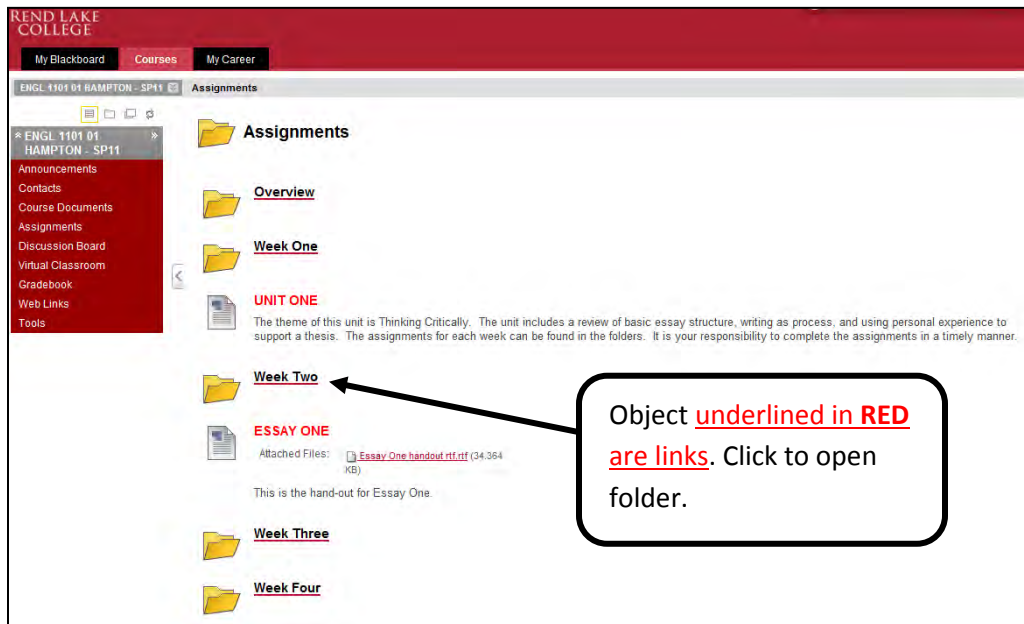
REND LAKE COLLEGE

My Blackboard
Courses
My Career

ENGL 1101 01 HAMPTON - SP11
Assignments

ENGL 1101 01 HAMPTON - SP11
Announcements
Contacts
Course Documents
Assignments
Discussion Board
Virtual Classroom
Gradebook
Web Links
Tools

Assignments

Overview

Week One

UNIT ONE
The theme of this unit is Thinking Critically. The unit includes a review of basic essay structure, writing as process, and using personal experience to support a thesis. The assignments for each week can be found in the folders. It is your responsibility to complete the assignments in a timely manner.

Week Two

ESSAY ONE
Attached Files: Essay One handout rtf.rtf (34.364 KB)

This is the hand-out for Essay One.

Week Three

Week Four

Object underlined in RED are links. Click to open folder.